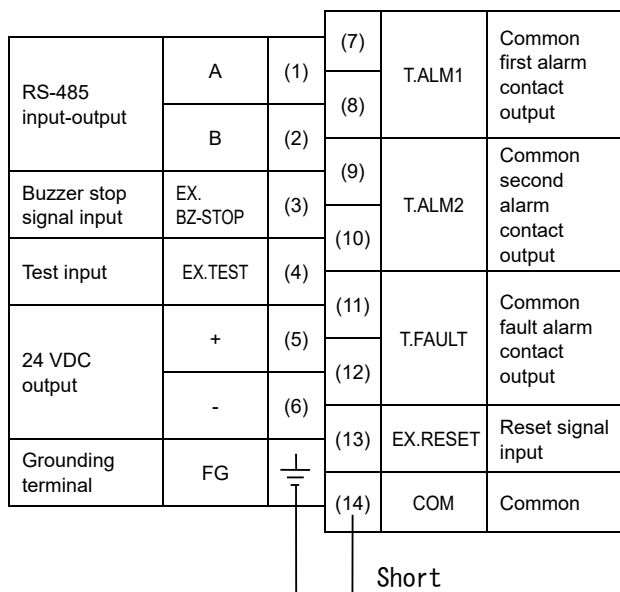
| | | |
|---|---|---|
| RS-485 input-output | A | (1) |
| | B | (2) |
| Buzzer stop signal input | EX. BZ-STOP | (3) |
| Test input | EX.TEST | (4) |
| 24 VDC output | + | (5) |
| | - | (6) |
| Grounding terminal | FG | |

| | | |
|---|---|---|
| (7) | T.ALM1 | Common first alarm contact output |
| (8) | | |
| (9) | T.ALM2 | Common second alarm contact output |
| (10) | | |
| (11) | T.FAULT | Common fault alarm contact output |
| (12) | | |
| (13) | EX.RESET | Reset signal input |
| (14) | COM | Common |

Short